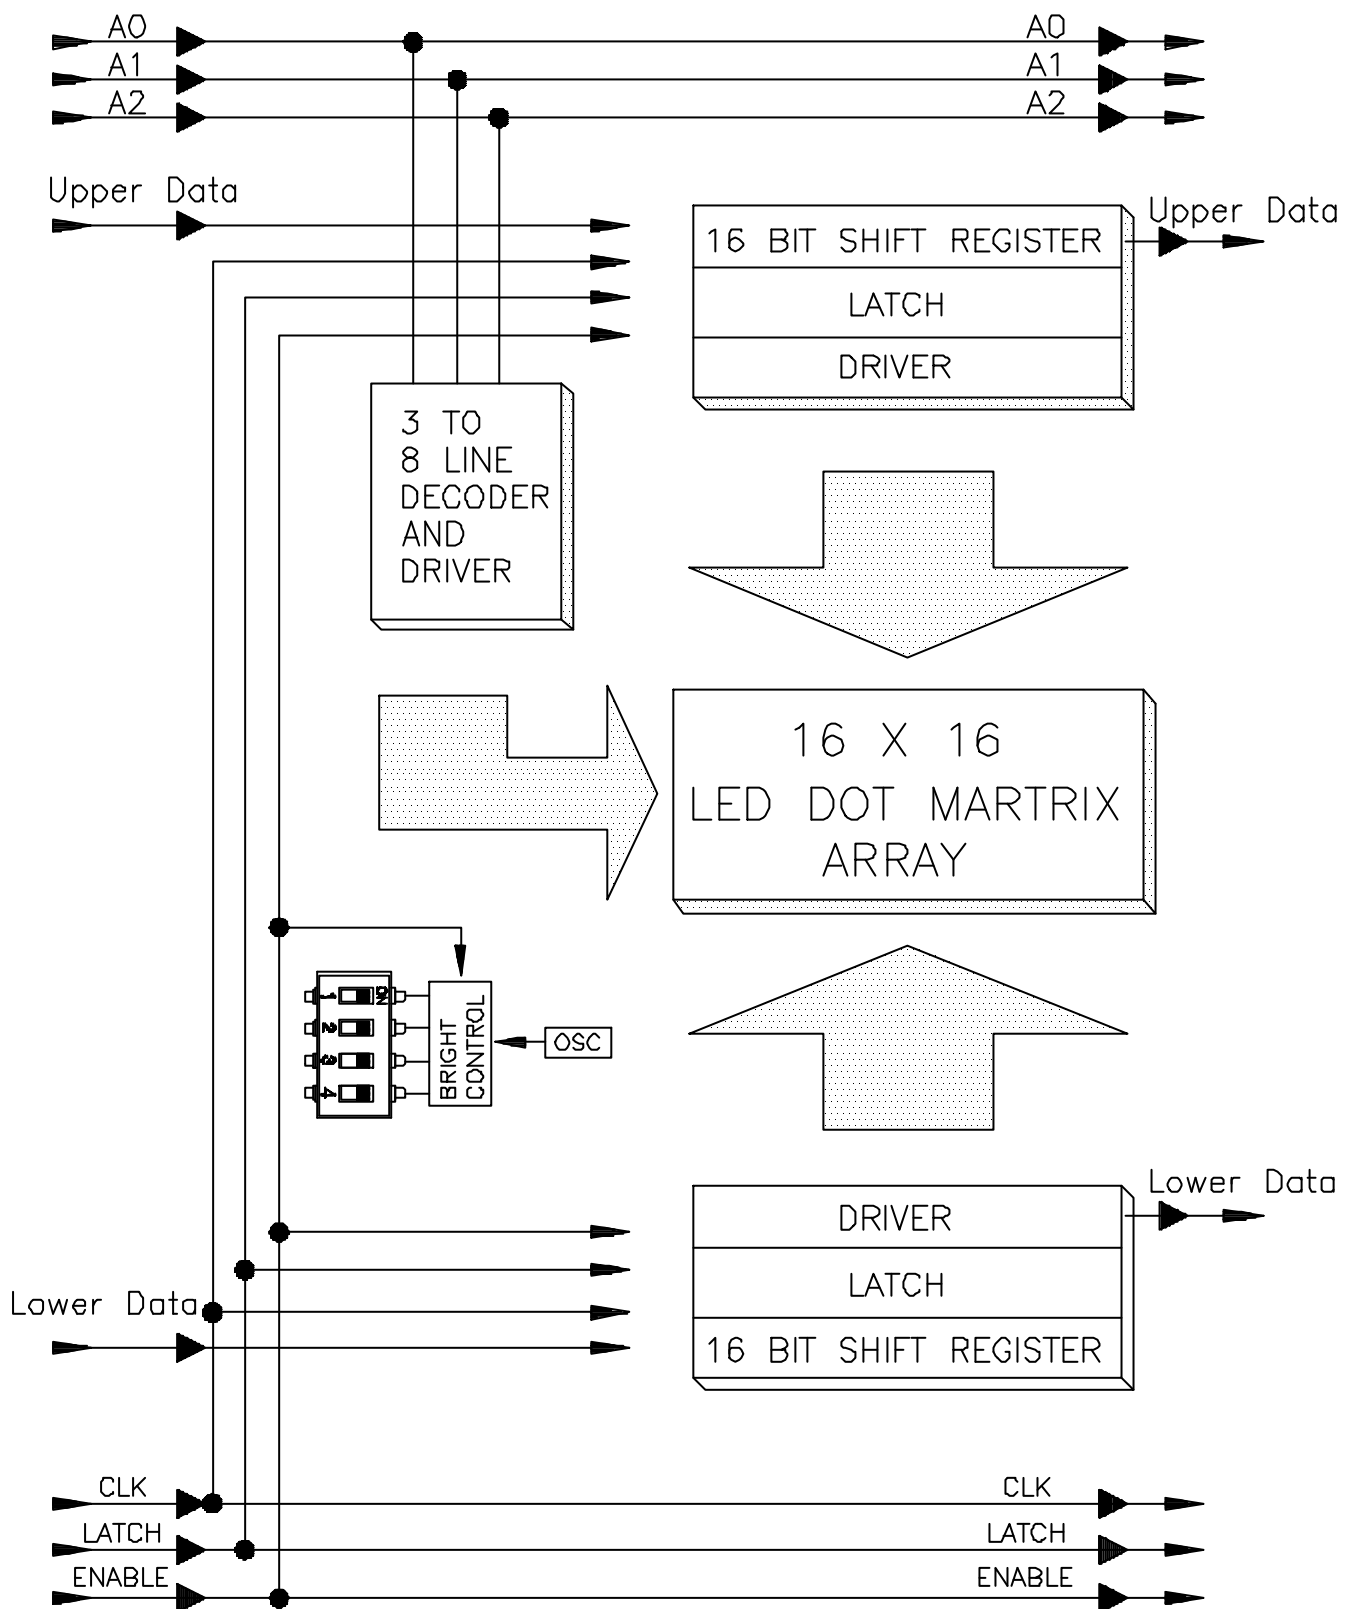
A0
A1
A2

A0
A1
A2

Upper Data

16 BIT SHIFT REGISTER
LATCH
DRIVER

Upper Data

3 TO
8 LINE
DECODER
AND
DRIVER

16 X 16
LED DOT MARTRIX
ARRAY

ON
1
2
3
4

BRIGHT CONTROL

OSC

DRIVER
LATCH
16 BIT SHIFT REGISTER

Lower Data

Lower Data

CLK
LATCH
ENABLE

CLK
LATCH
ENABLE